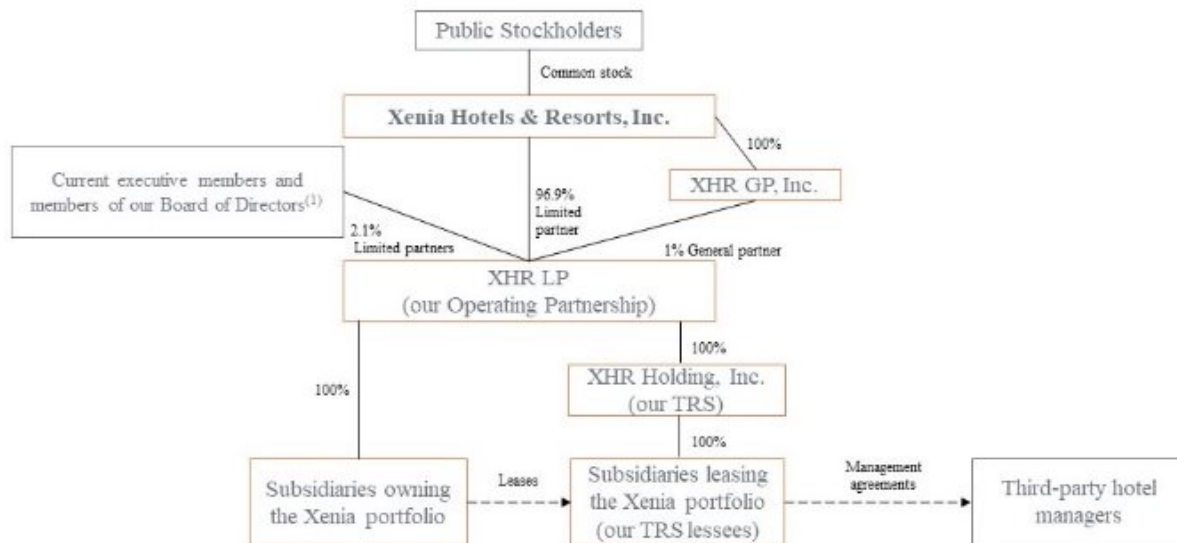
Public Stockholders

Common stock

Xenia Hotels & Resorts, Inc.

100%

Current executive members and members of our Board of Directors$^{(1)}$

96.9% Limited partner

XHR GP, Inc.

2.1% Limited partners

1% General partner

XHR LP (our Operating Partnership)

100%

100%

XHR Holding, Inc. (our TRS)

100%

Subsidiaries owning the Xenia portfolio

Leases

Subsidiaries leasing the Xenia portfolio (our TRS lessees)

Management agreements

Third-party hotel managers